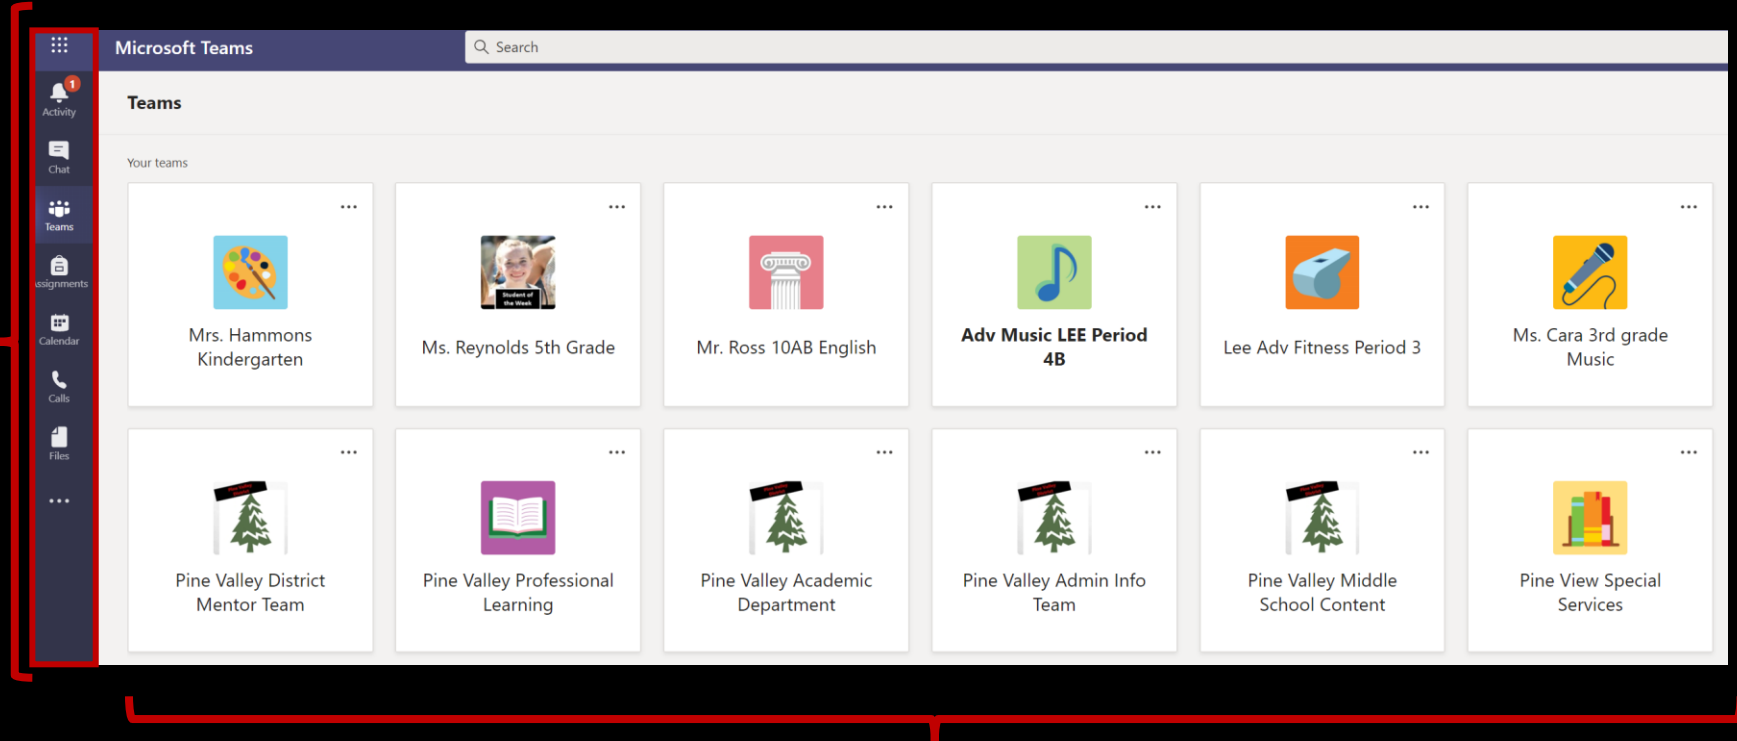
Microsoft Teams

Search

1
Activity

Chat

Teams

Assignments

Calendar

Calls

Files

...

Teams

Your teams

...
Mrs. Hammons Kindergarten

...
Student of the Week
Ms. Reynolds 5th Grade

...
Mr. Ross 10AB English

...
Adv Music LEE Period 4B

...
Lee Adv Fitness Period 3

...
Ms. Cara 3rd grade Music

...
Pine Valley District Mentor Team

...
Pine Valley Professional Learning

...
Pine Valley Academic Department

...
Pine Valley Admin Info Team

...
Pine Valley Middle School Content

...
Pine View Special Services